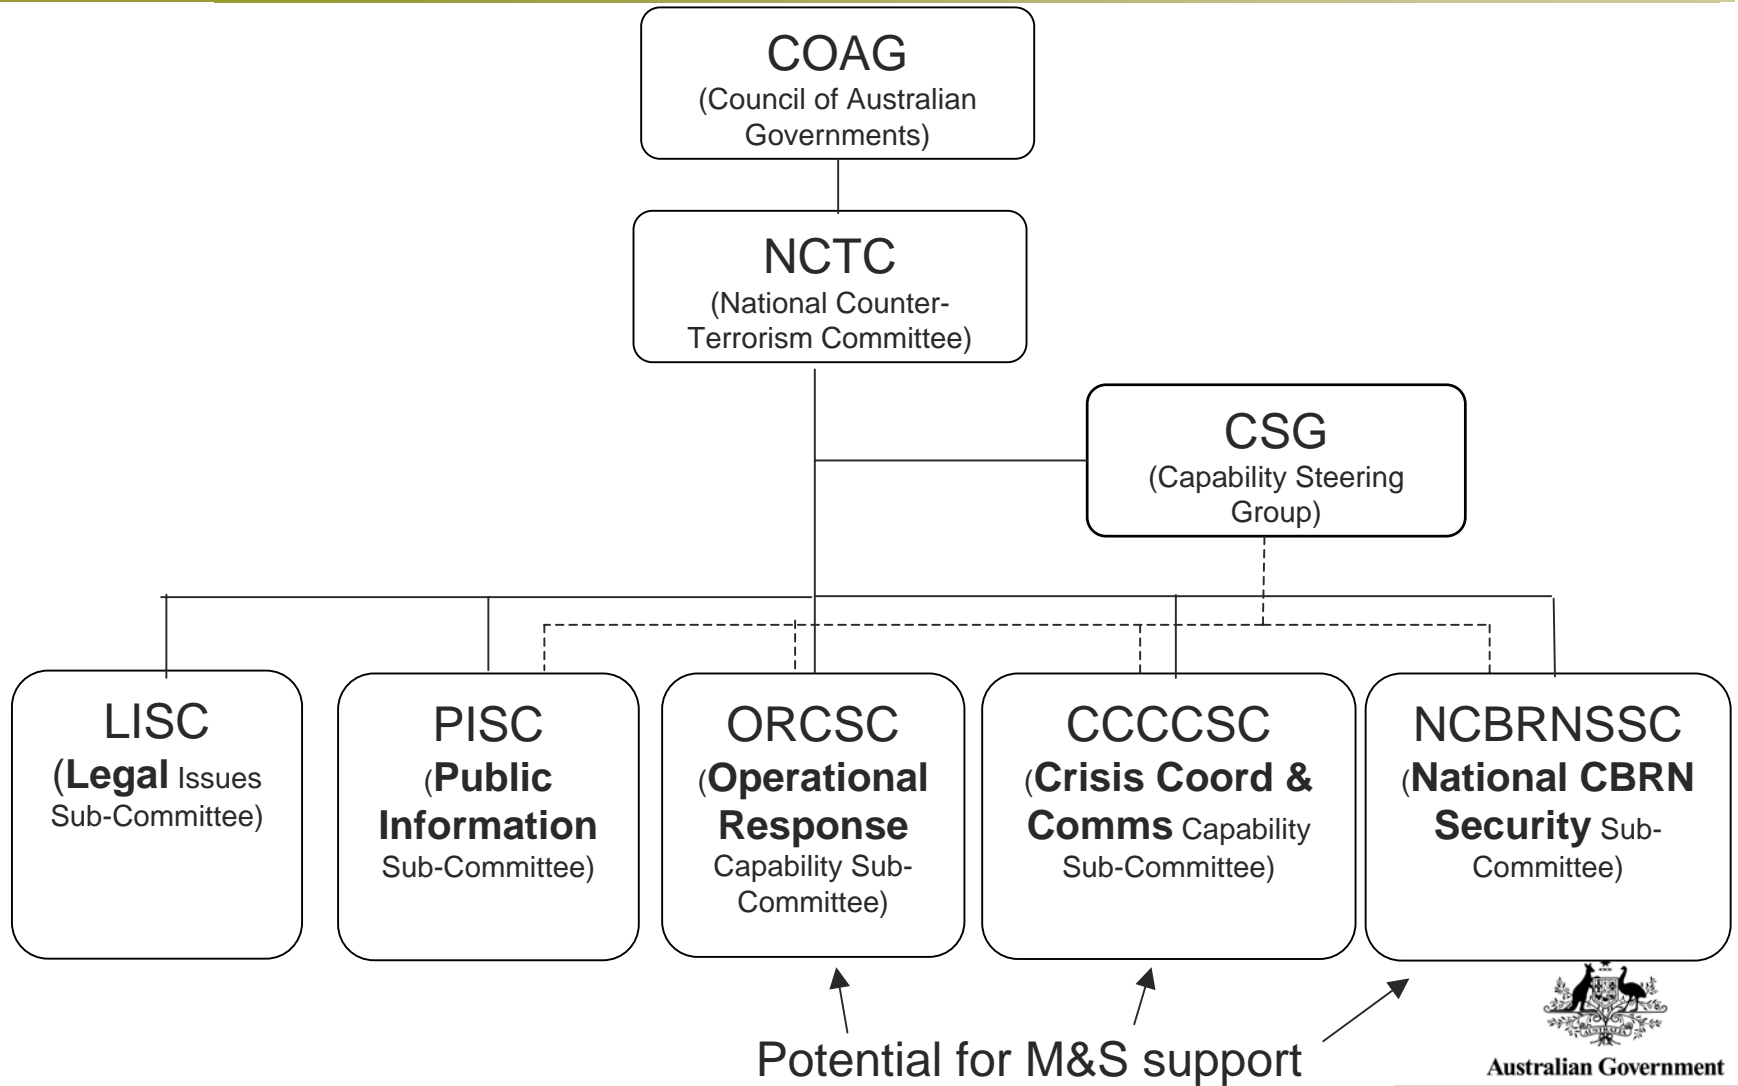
COAG
(Council of Australian Governments)

NCTC
(National Counter-Terrorism Committee)

CSG
(Capability Steering Group)

LISC
(**Legal** Issues Sub-Committee)

PISC
(**Public Information** Sub-Committee)

ORCSC
(**Operational Response** Capability Sub-Committee)

CCCCSC
(**Crisis Coord & Comms** Capability Sub-Committee)

NCBRNSSC
(**National CBRN Security** Sub-Committee)

Potential for M&S support

Australian Government